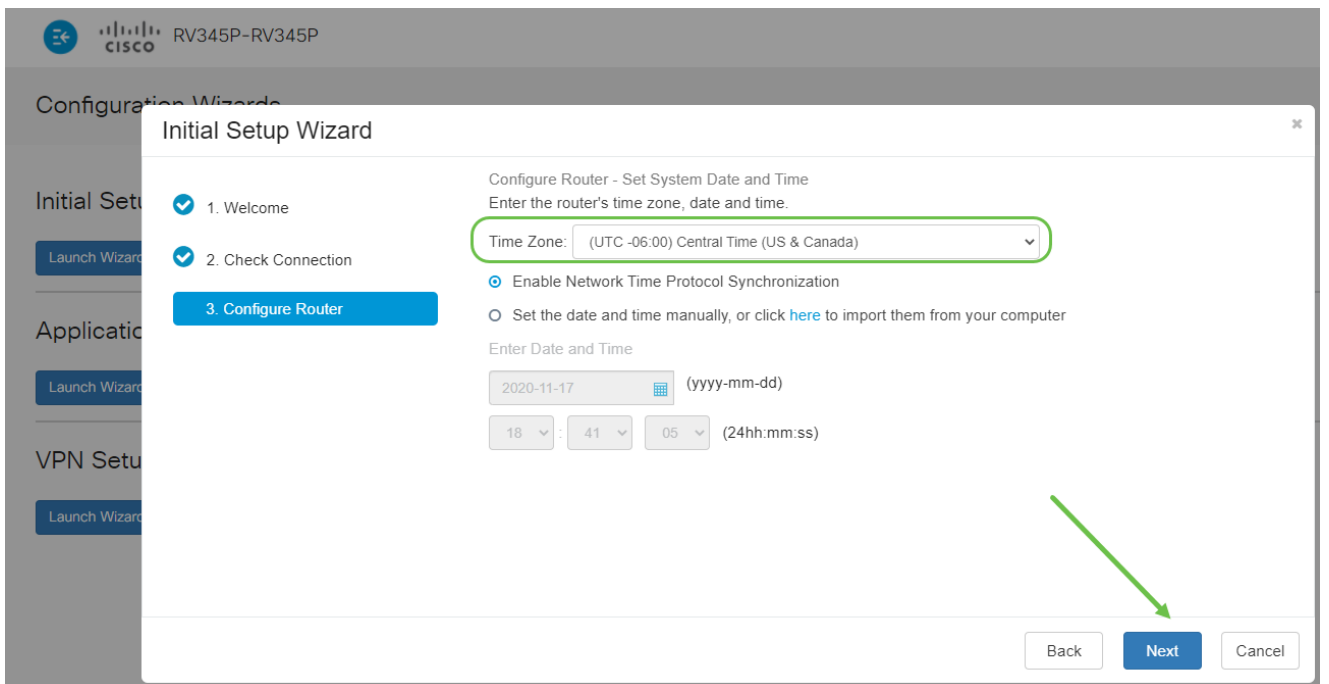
cisco RV345P-RV345P

Configuration Wizards

Initial Setu

Launch Wizard

Applicatio

Launch Wizard

VPN Setu

Launch Wizard

Initial Setup Wizard

×

1. Welcome

2. Check Connection

3. Configure Router

Configure Router - Set System Date and Time

Enter the router's time zone, date and time.

Time Zone: (UTC -06:00) Central Time (US & Canada)

Enable Network Time Protocol Synchronization

Set the date and time manually, or click here to import them from your computer

Enter Date and Time

2020-11-17 (yyyy-mm-dd)

18 : 41 : 05 (24hh:mm:ss)

Back Next Cancel